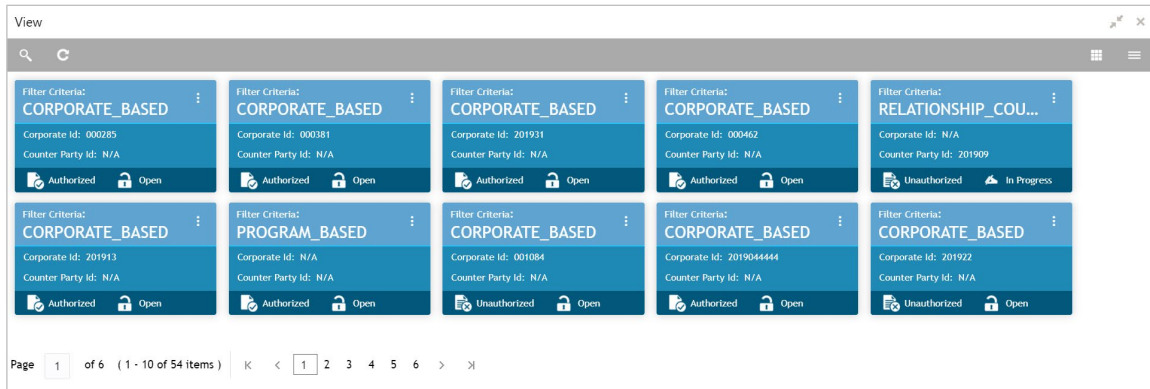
View

Filter Criteria:
CORPORATE_BASED
Corporate Id: 000285
Counter Party Id: N/A
Authorized Open

Filter Criteria:
CORPORATE_BASED
Corporate Id: 000381
Counter Party Id: N/A
Authorized Open

Filter Criteria:
CORPORATE_BASED
Corporate Id: 201931
Counter Party Id: N/A
Authorized Open

Filter Criteria:
CORPORATE_BASED
Corporate Id: 000462
Counter Party Id: N/A
Authorized Open

Filter Criteria:
RELATIONSHIP_COU...
Corporate Id: N/A
Counter Party Id: 201909
Unauthorized In Progress

Filter Criteria:
CORPORATE_BASED
Corporate Id: 201913
Counter Party Id: N/A
Authorized Open

Filter Criteria:
PROGRAM_BASED
Corporate Id: N/A
Counter Party Id: N/A
Authorized Open

Filter Criteria:
CORPORATE_BASED
Corporate Id: 001084
Counter Party Id: N/A
Unauthorized Open

Filter Criteria:
CORPORATE_BASED
Corporate Id: 2019044444
Counter Party Id: N/A
Authorized Open

Filter Criteria:
CORPORATE_BASED
Corporate Id: 201922
Counter Party Id: N/A
Unauthorized Open

Page 1 of 6 (1 - 10 of 54 items) K < 1 2 3 4 5 6 > >|